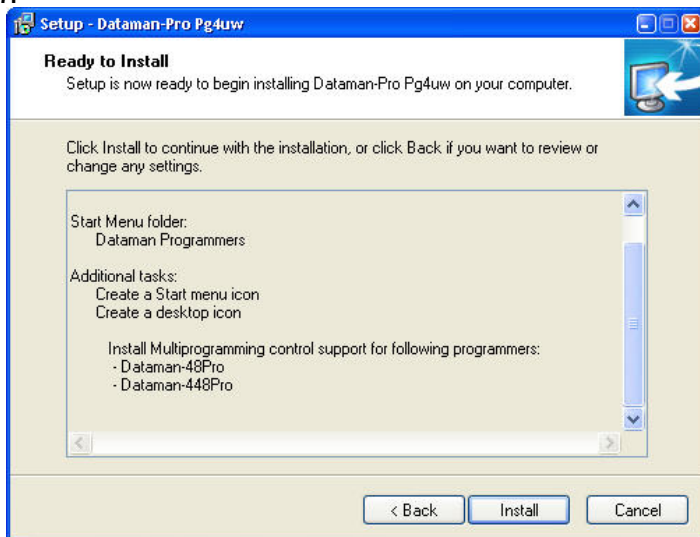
Setup - Dataman-Pro Pg4uw

Ready to Install
Setup is now ready to begin installing Dataman-Pro Pg4uw on your computer.

Click Install to continue with the installation, or click Back if you want to review or change any settings.

Start Menu folder:
Dataman Programmers

Additional tasks:
Create a Start menu icon
Create a desktop icon

Install Multiprogramming control support for following programmers:
- Dataman-48Pro
- Dataman-448Pro

< Back
Install
Cancel